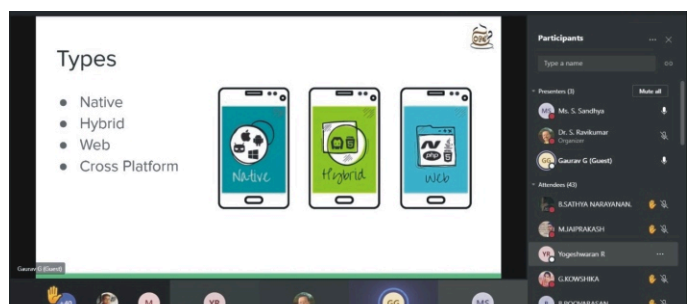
Types

- Native
- Hybrid
- Web
- Cross Platform

Native

Hybrid

web

php

Gaurav G (Guest)

Participants

Type a name

Presenters (3)

Mute all

Ms. S. Sandhya

Dr. S. Ravikumar
Organizer

Gaurav G (Guest)

Attendees (43)

B.SATHYA NARAYANAN.

M.JAIPRAKASH

Yogeshwaran R

G.KOWSHIKA

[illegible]